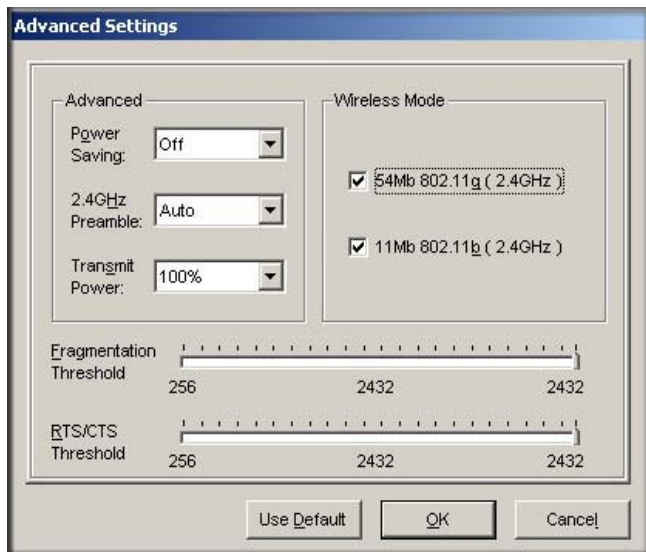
Advanced Settings

Advanced

Power Saving: Off

2.4GHz Preamble: Auto

Transmit Power: 100%

Wireless Mode

54Mb 802.11g ( 2.4GHz )

11Mb 802.11b ( 2.4GHz )

Fragmentation Threshold
256 2432 2432

RTS/CTS Threshold
256 2432 2432

Use Default
OK
Cancel